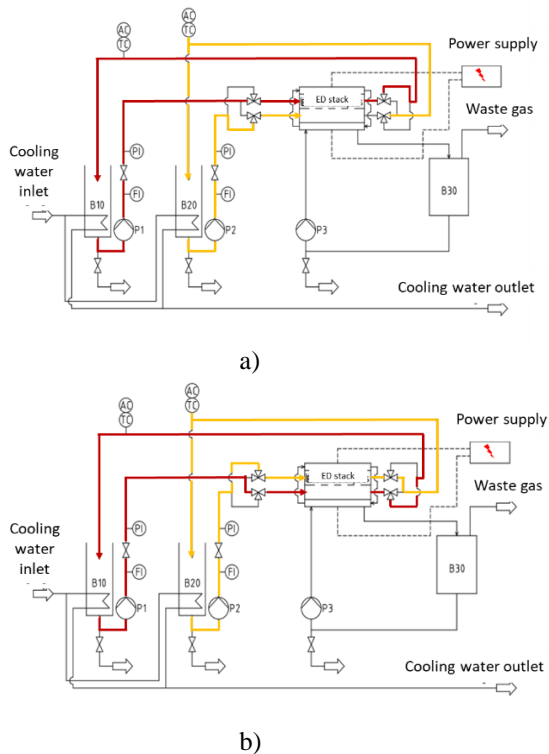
AC
TC
AC
TC
Power supply
ED stack
Waste gas
Cooling water inlet
PI
PI
FI
FI
B10
B20
P1
P2
P3
B30
Cooling water outlet

a)

AC
TC
AC
TC
Power supply
ED stack
Waste gas
Cooling water inlet
PI
PI
FI
FI
B10
B20
P1
P2
P3
B30
Cooling water outlet

b)